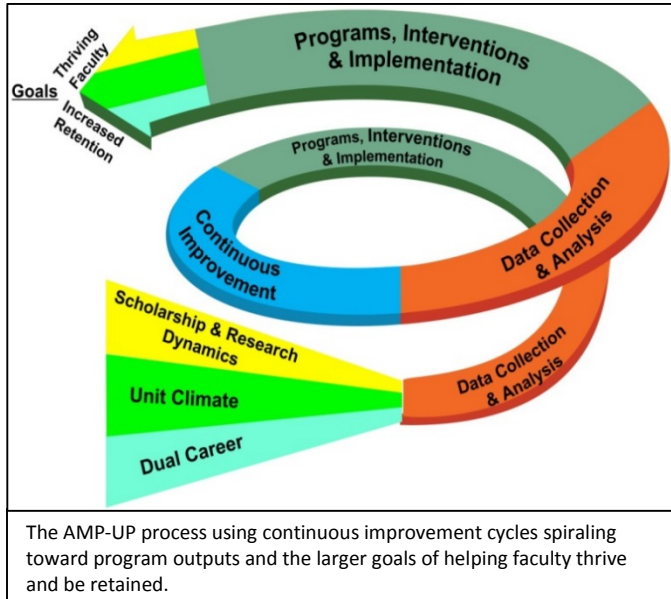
Goals
Thriving Faculty
Increased Retention

Programs, Interventions & Implementation

Programs, Interventions & Implementation

Continuous Improvement

Data Collection & Analysis

Scholarship & Research Dynamics

Unit Climate

Dual Career

Data Collection & Analysis

The AMP-UP process using continuous improvement cycles spiraling toward program outputs and the larger goals of helping faculty thrive and be retained.